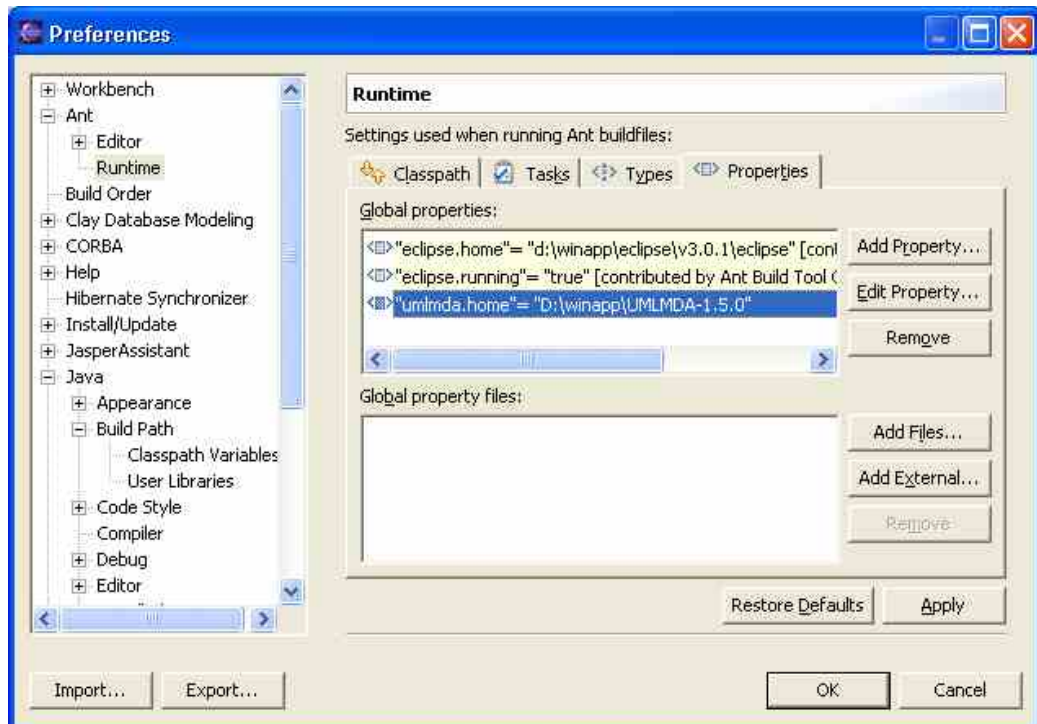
Preferences

Workbench
Ant
Editor
Runtime
Build Order
Clay Database Modeling
CORBA
Help
Hibernate Synchronizer
Install/Update
JasperAssistant
Java
Appearance
Build Path
Classpath Variables
User Libraries
Code Style
Compiler
Debug
Editor

Runtime

Settings used when running Ant buildfiles:

Classpath | Tasks | Types | Properties

Global properties:

"eclipse.home"= "d:\winapp\eclipse\v3.0.1\eclipse" [cont
"eclipse.running"= "true" [contributed by Ant Build Tool (
"umlmda.home"= "D:\winapp\UMLMDA-1.5.0"

Add Property...
Edit Property...
Remove

Global property files:

Add Files...
Add External...
Remove

Restore Defaults
Apply

Import...
Export...
OK
Cancel